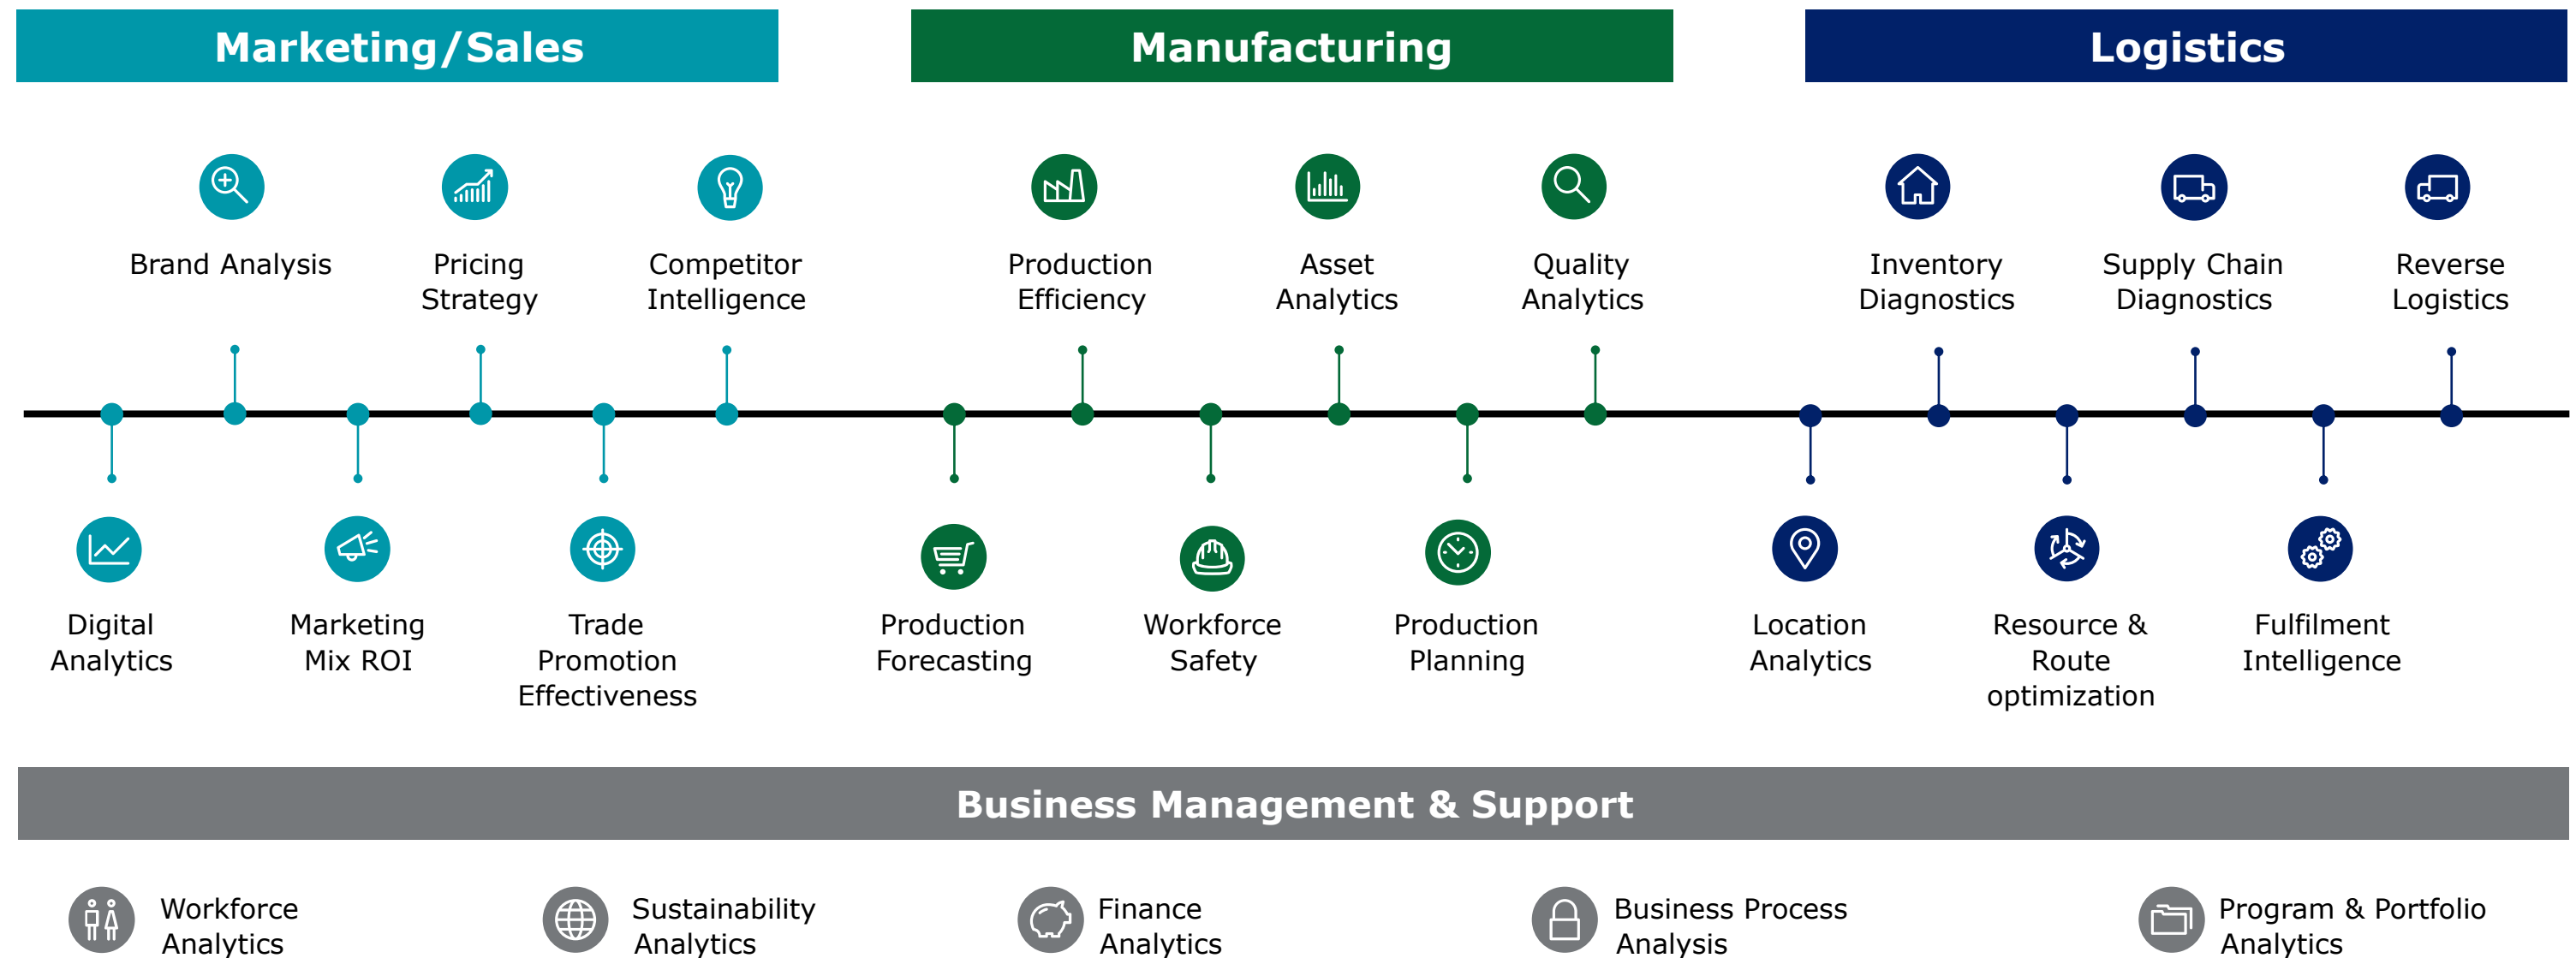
Marketing/Sales

Manufacturing

Logistics

Brand Analysis

Pricing Strategy

Competitor Intelligence

Production Efficiency

Asset Analytics

Quality Analytics

Inventory Diagnostics

Supply Chain Diagnostics

Reverse Logistics

Digital Analytics

Marketing Mix ROI

Trade Promotion Effectiveness

Production Forecasting

Workforce Safety

Production Planning

Location Analytics

Resource & Route optimization

Fulfilment Intelligence

Business Management & Support

Workforce Analytics

Sustainability Analytics

Finance Analytics

Business Process Analysis

Program & Portfolio Analytics